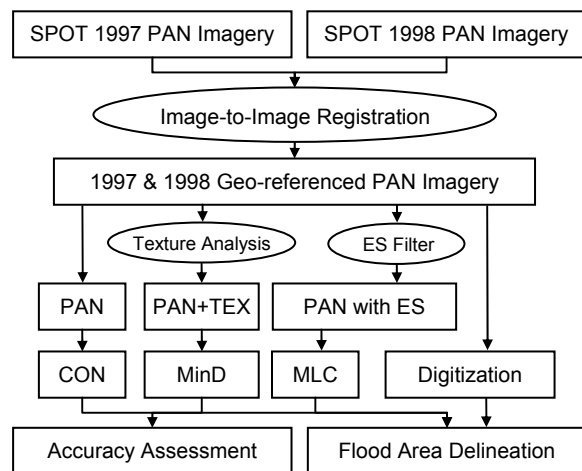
SPOT 1997 PAN Imagery

SPOT 1998 PAN Imagery

Image-to-Image Registration

1997 & 1998 Geo-referenced PAN Imagery

Texture Analysis

ES Filter

PAN

PAN+TEX

PAN with ES

CON

MinD

MLC

Digitization

Accuracy Assessment

Flood Area Delineation